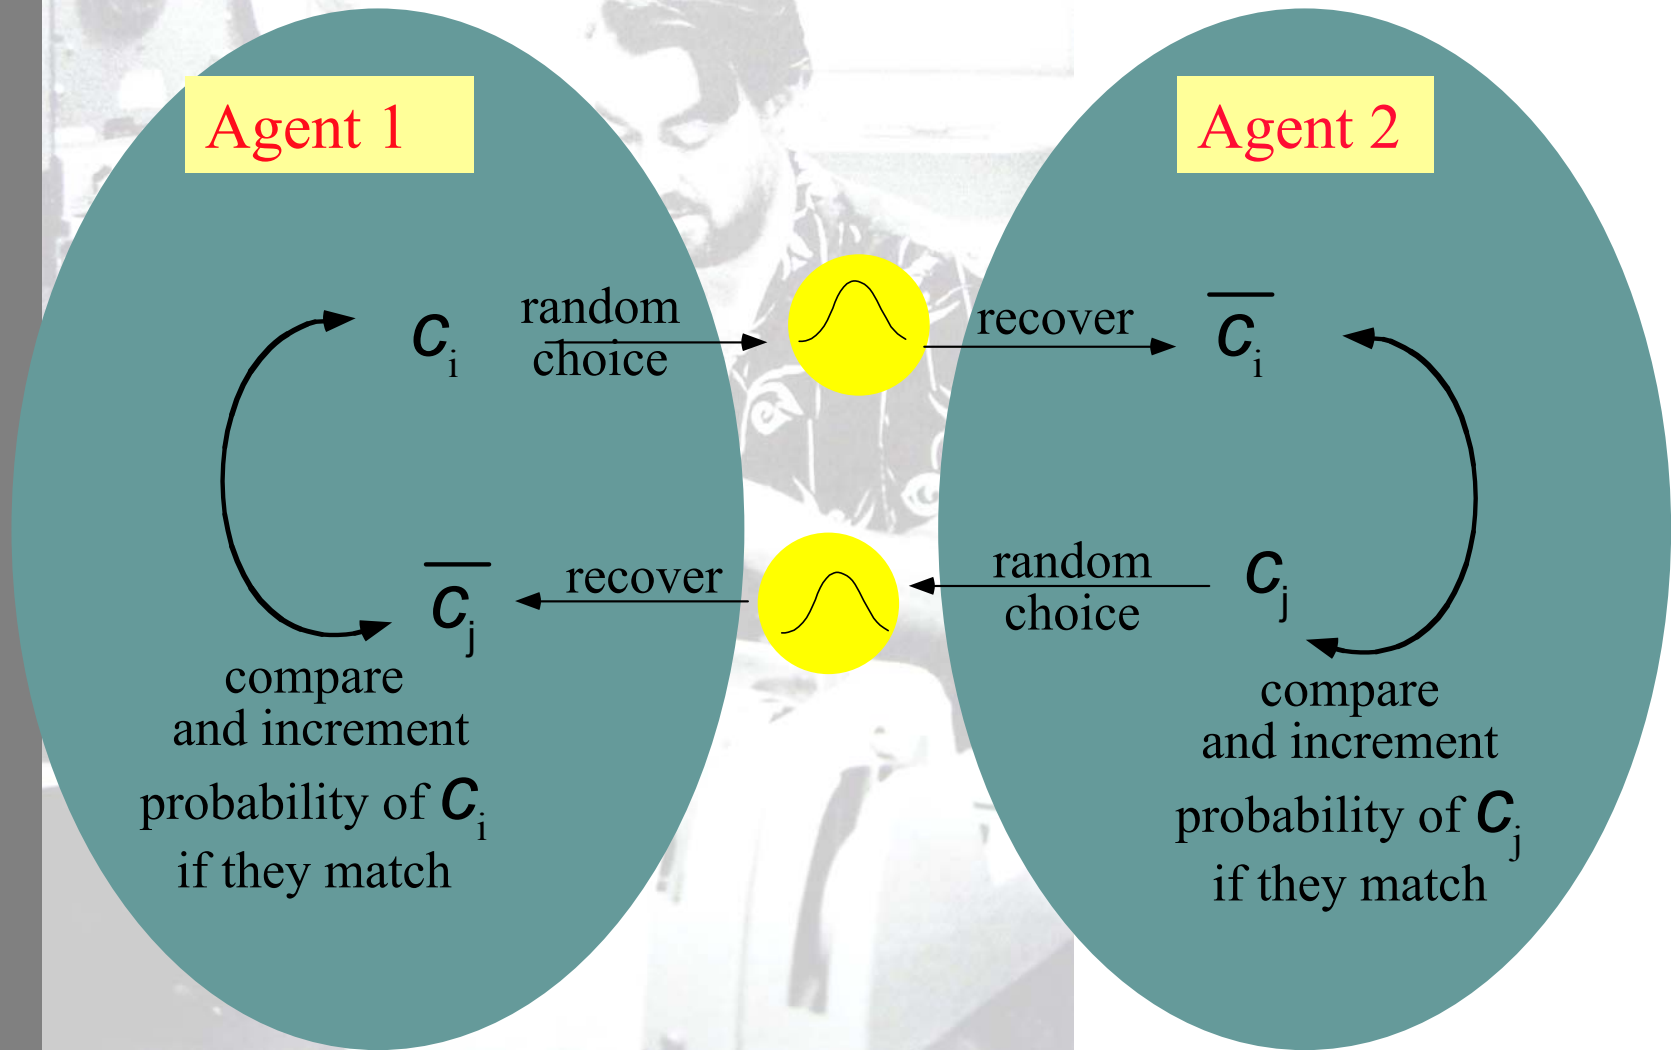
Agent 1

Agent 2

$C_i$ random choice

recover $\overline{C_i}$

$\overline{C_j}$ recover

random choice $C_j$

compare and increment probability of $C_i$ if they match

compare and increment probability of $C_j$ if they match